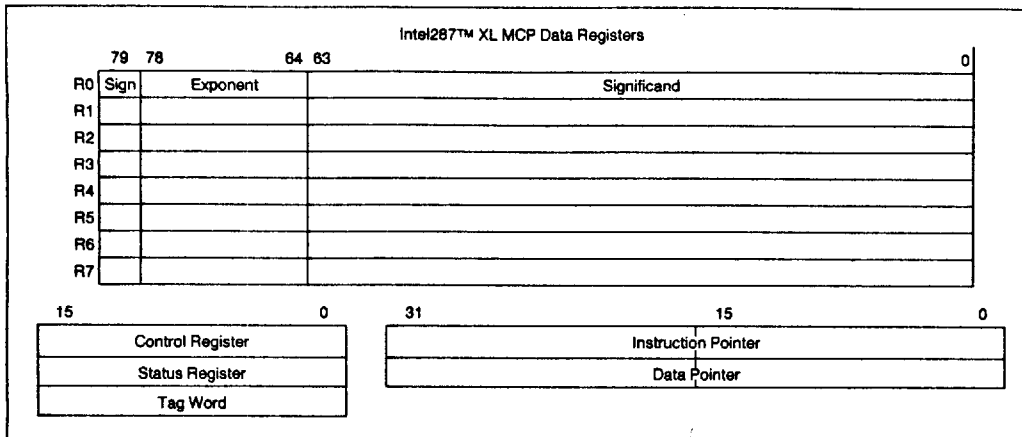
Intel287™ XL MCP Data Registers

| | 79 | 78 64 | 63 0 |
|---|---|---|---|
| R0 | Sign | Exponent | Significand |
| R1 | | | |
| R2 | | | |
| R3 | | | |
| R4 | | | |
| R5 | | | |
| R6 | | | |
| R7 | | | |

| 15 0 |
|---|
| Control Register |
| Status Register |
| Tag Word |

| 31 15 0 |
|---|
| Instruction Pointer |
| Data Pointer |